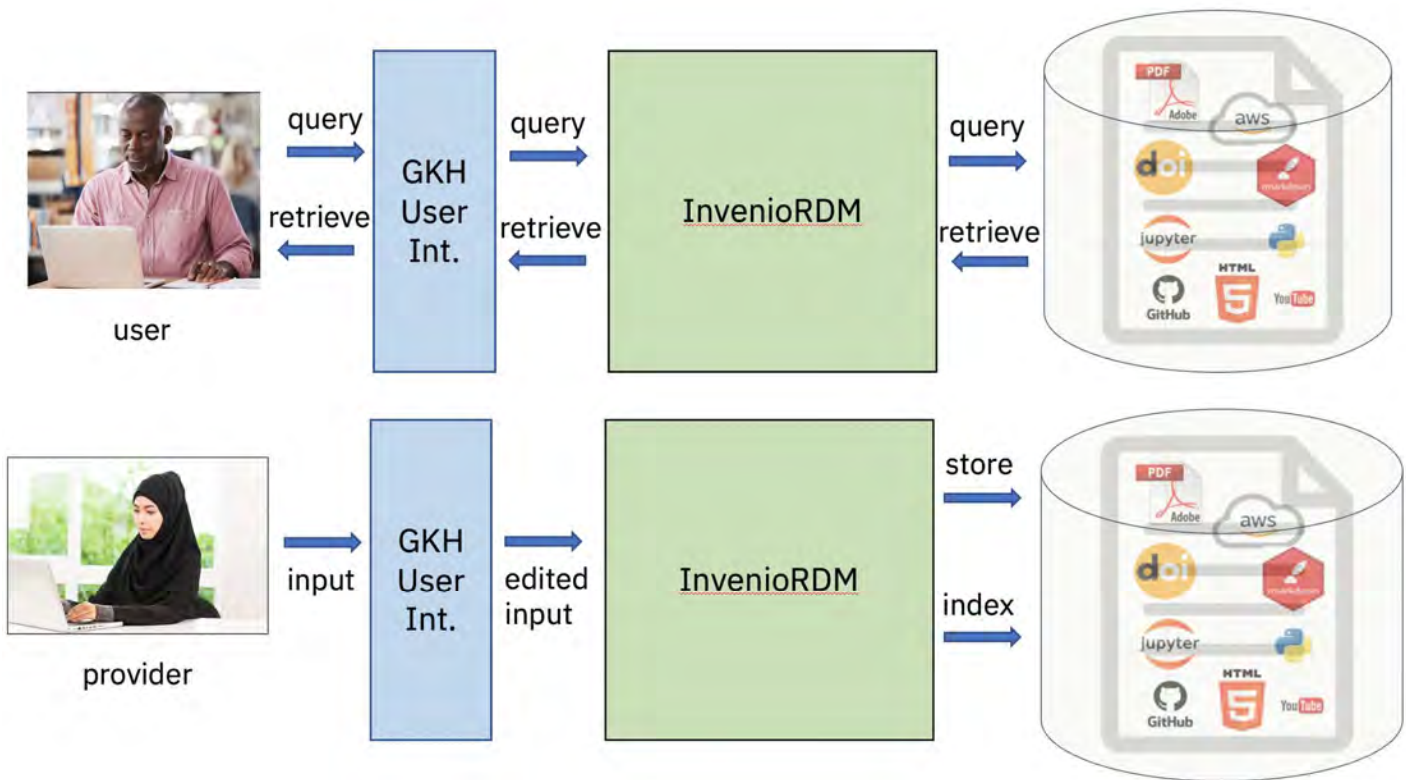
query

retrieve

user

GKH User Int.

query

retrieve

InvenioRDM

query

retrieve

PDF Adobe

aws

doi

markdown

jupyter

GitHub

HTML 5

YouTube

input

provider

GKH User Int.

edited input

InvenioRDM

store

index

PDF Adobe

aws

doi

markdown

jupyter

GitHub

HTML 5

YouTube